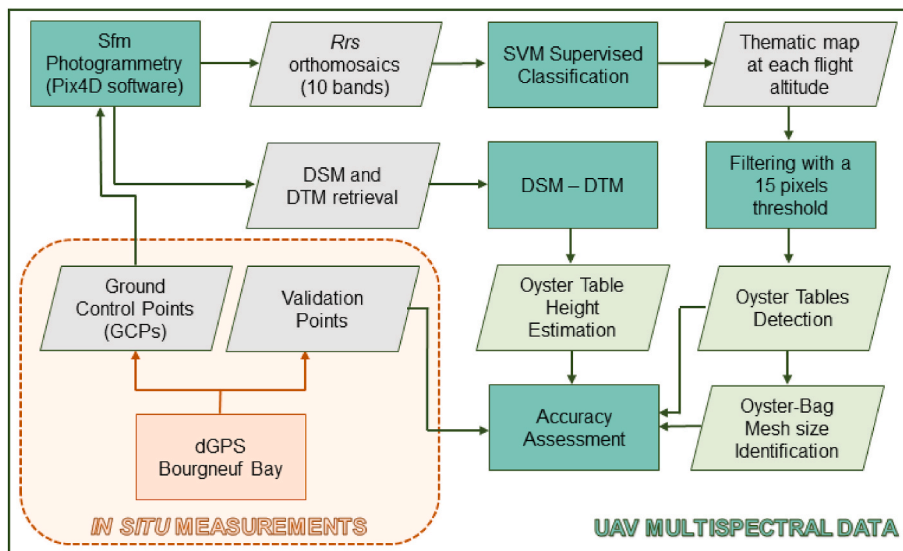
Sfm Photogrammetry (Pix4D software)

*Rrs* orthomosaics (10 bands)

SVM Supervised Classification

Thematic map at each flight altitude

DSM and DTM retrieval

DSM – DTM

Filtering with a 15 pixels threshold

Ground Control Points (GCPs)

Validation Points

Oyster Table Height Estimation

Oyster Tables Detection

dGPS Bourgneuf Bay

Accuracy Assessment

Oyster-Bag Mesh size Identification

*IN SITU* MEASUREMENTS

UAV MULTISPECTRAL DATA